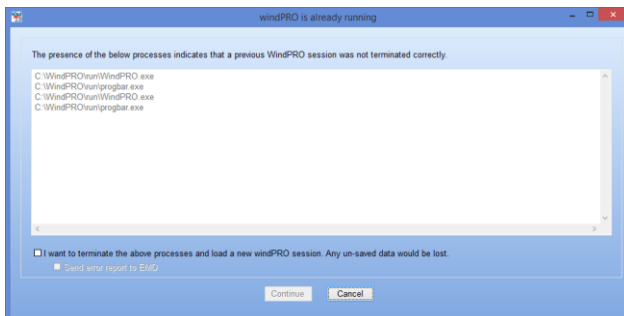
windPRO is already running

The presence of the below processes indicates that a previous WindPRO session was not terminated correctly.

C:\WindPRO\run\WindPRO.exe
C:\WindPRO\run\progbar.exe
C:\WindPRO\run\WindPRO.exe
C:\WindPRO\run\progbar.exe

I want to terminate the above processes and load a new windPRO session. Any un-saved data would be lost.

Send error report to EMD

Continue

Cancel